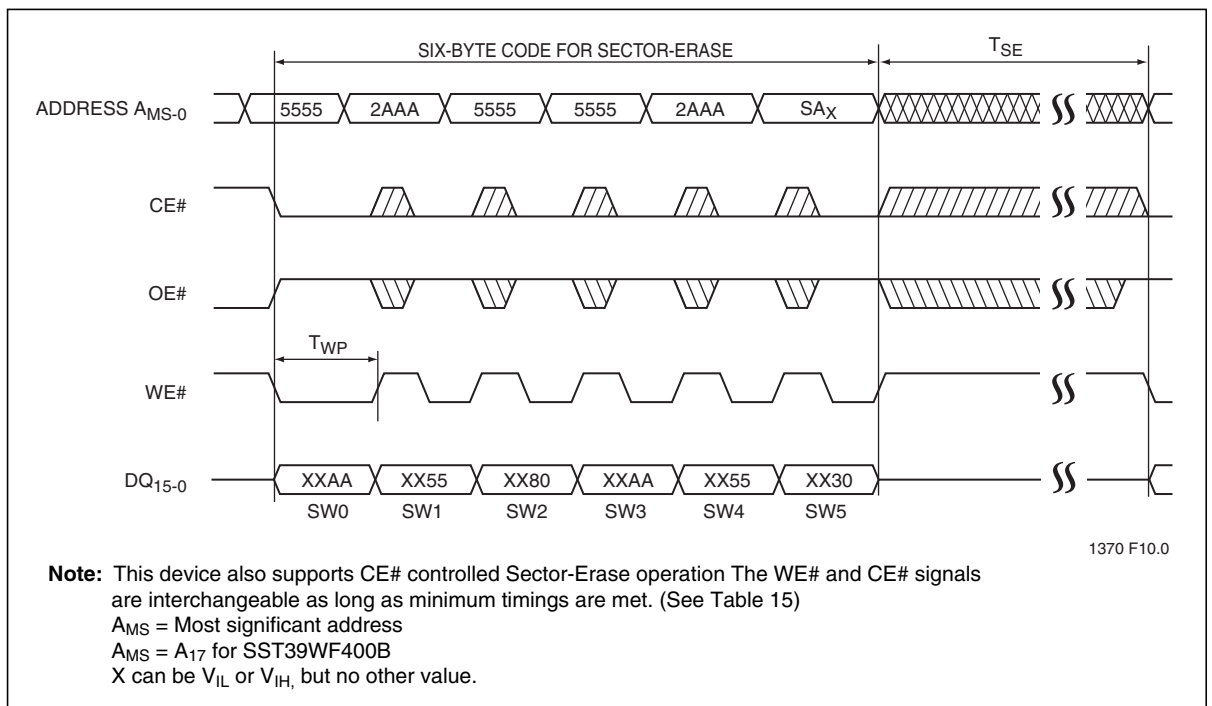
SIX-BYTE CODE FOR SECTOR-ERASE

$T_{SE}$

ADDRESS $A_{MS-0}$

5555 2AAA 5555 5555 2AAA $SA_X$

CE#

OE#

$T_{WP}$

WE#

$DQ_{15-0}$

XXAA XX55 XX80 XXAA XX55 XX30

SW0 SW1 SW2 SW3 SW4 SW5

1370 F10.0

**Note:** This device also supports CE# controlled Sector-Erase operation The WE# and CE# signals are interchangeable as long as minimum timings are met. (See Table 15)
$A_{MS}$ = Most significant address
$A_{MS}$ = $A_{17}$ for SST39WF400B
X can be $V_{IL}$ or $V_{IH,}$ but no other value.